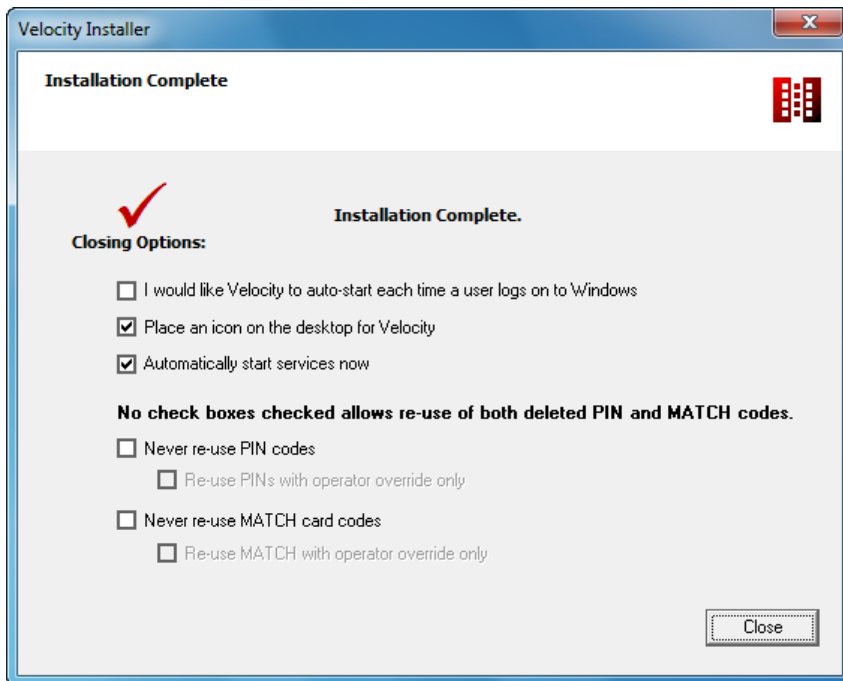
Velocity Installer

Installation Complete

Installation Complete.

Closing Options:

I would like Velocity to auto-start each time a user logs on to Windows

Place an icon on the desktop for Velocity

Automatically start services now

No check boxes checked allows re-use of both deleted PIN and MATCH codes.

Never re-use PIN codes

Re-use PINs with operator override only

Never re-use MATCH card codes

Re-use MATCH with operator override only

Close